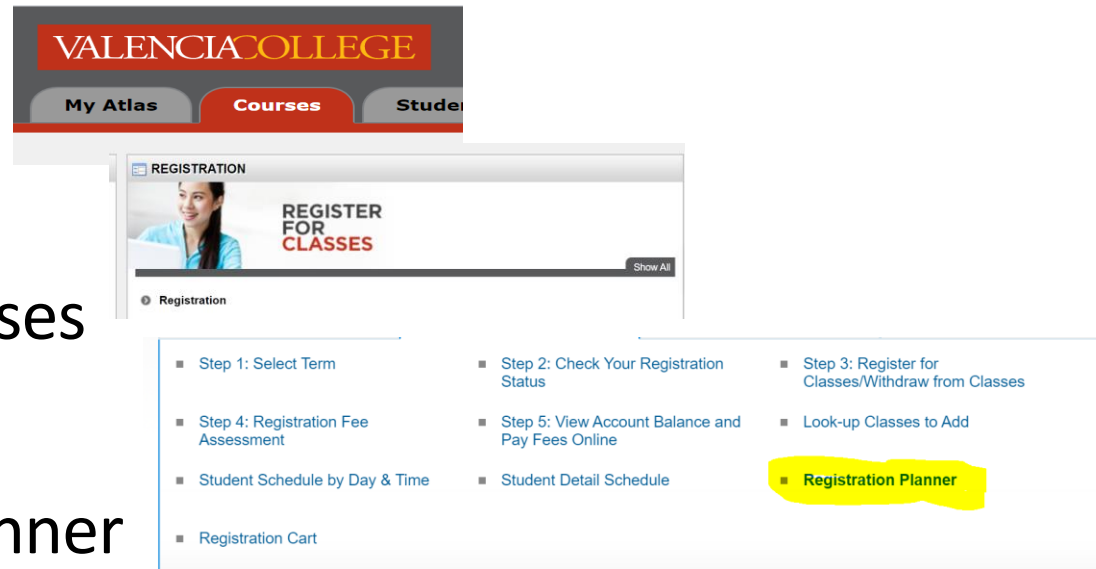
VALENCIA COLLEGE

My Atlas | Courses | Studen

REGISTRATION

REGISTER FOR CLASSES

Show All

Registration

ses

nner

Step 1: Select Term

Step 2: Check Your Registration Status

Step 3: Register for Classes/Withdraw from Classes

Step 4: Registration Fee Assessment

Step 5: View Account Balance and Pay Fees Online

Look-up Classes to Add

Student Schedule by Day & Time

Student Detail Schedule

Registration Planner

Registration Cart